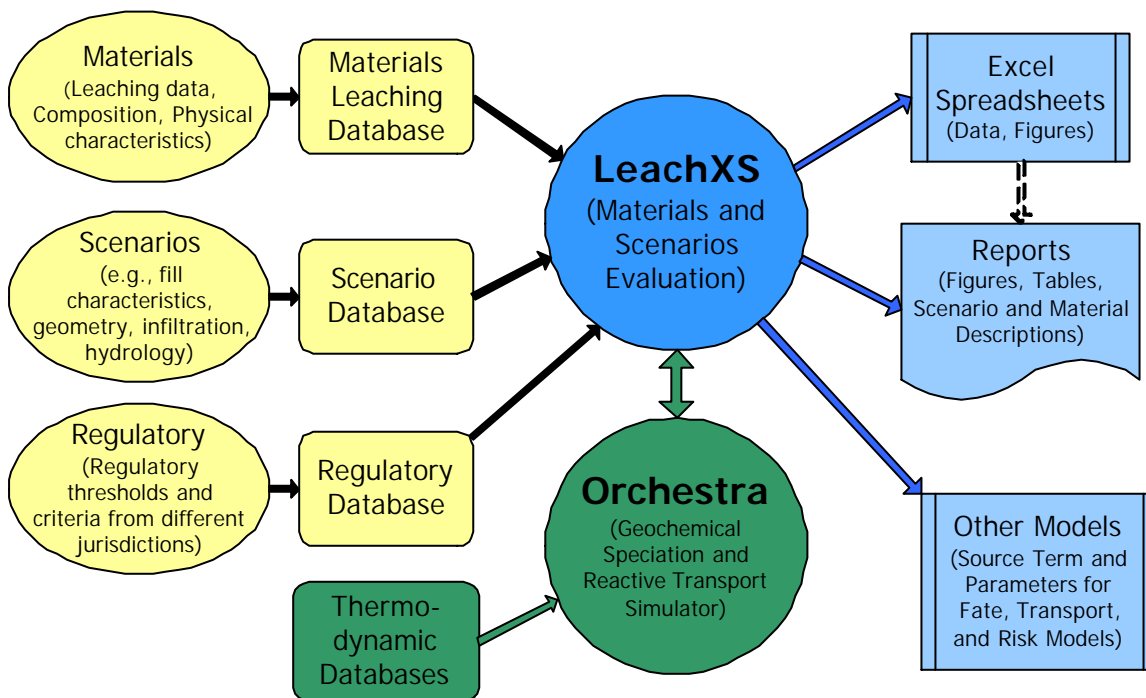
Materials
(Leaching data, Composition, Physical characteristics)

Materials Leaching Database

Scenarios
(e.g., fill characteristics, geometry, infiltration, hydrology)

Scenario Database

Regulatory
(Regulatory thresholds and criteria from different jurisdictions)

Regulatory Database

LeachXS
(Materials and Scenarios Evaluation)

Orchestra
(Geochemical Speciation and Reactive Transport Simulator)

Thermodynamic Databases

Excel Spreadsheets
(Data, Figures)

Reports
(Figures, Tables, Scenario and Material Descriptions)

Other Models
(Source Term and Parameters for Fate, Transport, and Risk Models)